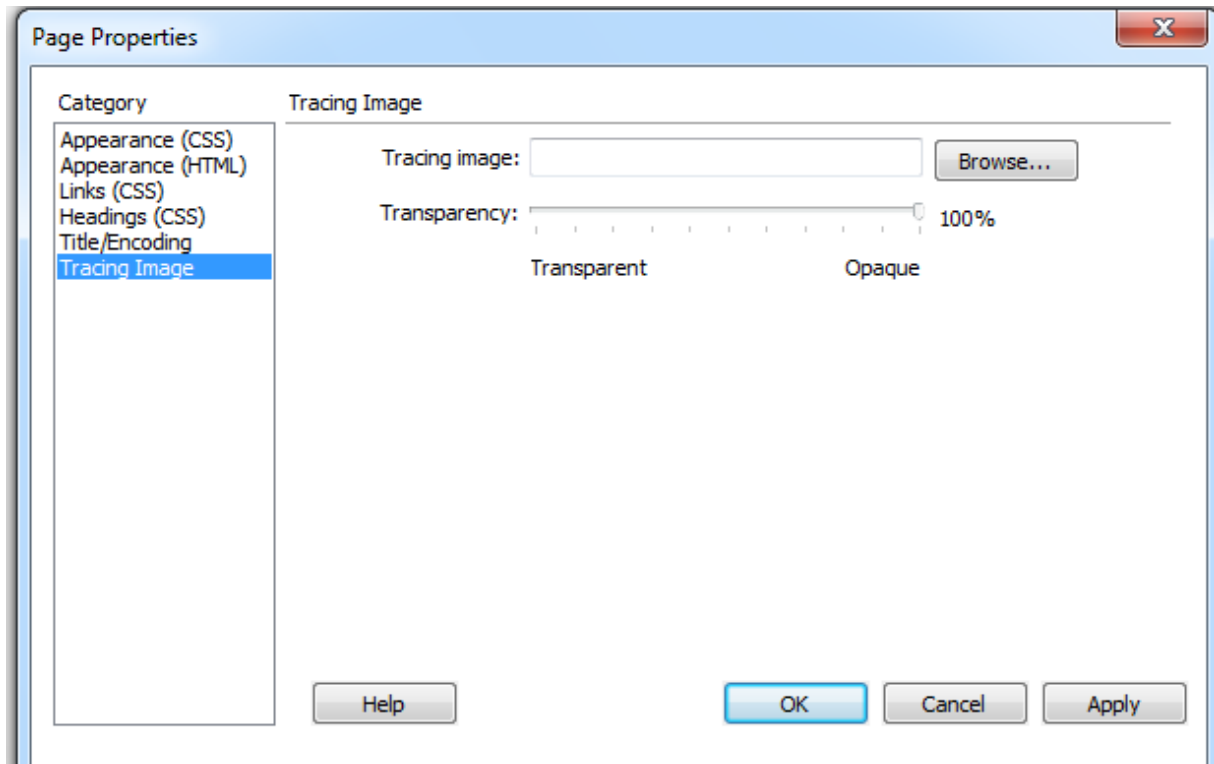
Page Properties

Category

Appearance (CSS)
Appearance (HTML)
Links (CSS)
Headings (CSS)
Title/Encoding
Tracing Image

Tracing Image

Tracing image:

Browse...

Transparency:

100%

Transparent

Opaque

Help

OK

Cancel

Apply